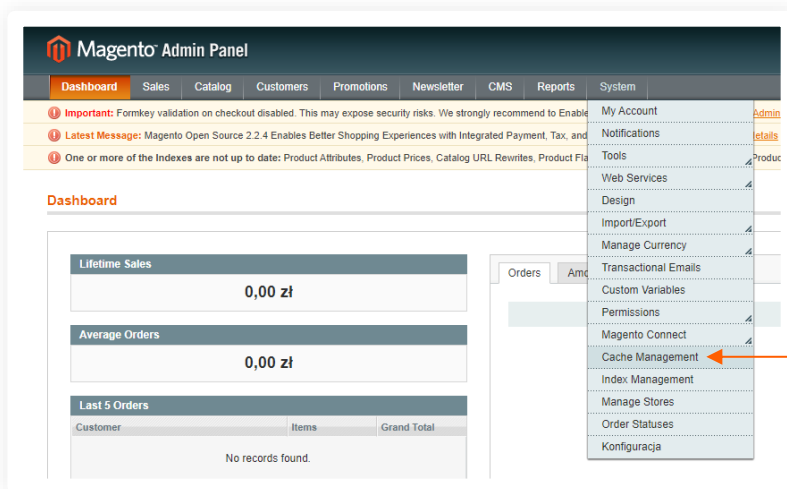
Magento Admin Panel

Dashboard Sales Catalog Customers Promotions Newsletter CMS Reports System

Important: Formkey validation on checkout disabled. This may expose security risks. We strongly recommend to Enable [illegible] Admin

Latest Message: Magento Open Source 2.2.4 Enables Better Shopping Experiences with Integrated Payment, Tax, and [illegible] details

One or more of the Indexes are not up to date: Product Attributes, Product Prices, Catalog URL Rewrites, Product Fla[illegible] Produc

Dashboard

My Account
Notifications
Tools
Web Services
Design
Import/Export
Manage Currency
Transactional Emails
Custom Variables
Permissions
Magento Connect
Cache Management
Index Management
Manage Stores
Order Statuses
Konfiguracja

Lifetime Sales

0,00 zł

Average Orders

0,00 zł

Last 5 Orders

| Customer | Items | Grand Total |
|---|---|---|
| No records found. | | |

Orders Amo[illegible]